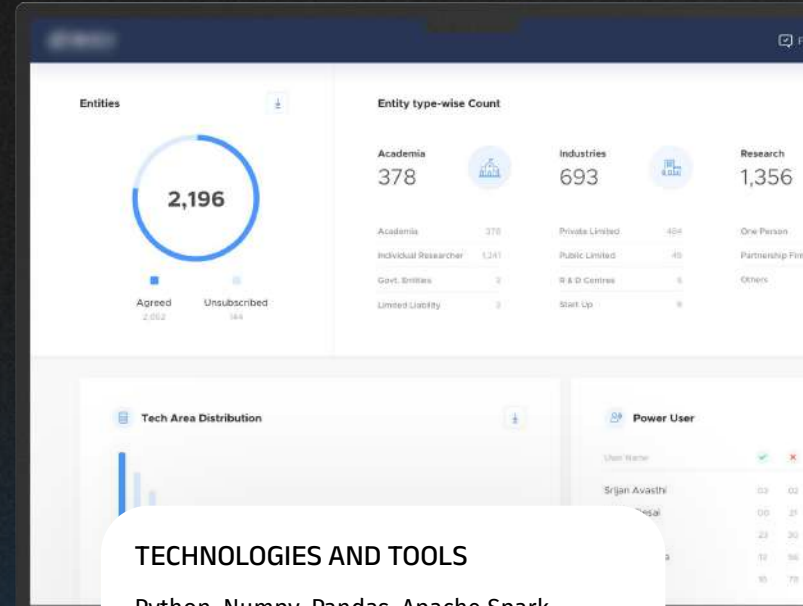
Entities

2,196

Agreed
2,052

Unsubscribed
144

Entity type-wise Count

Academia
378

Industries
693

Research
1,356

| Academia | 378 |
|---|---|
| Individual Researcher | 1,241 |
| Govt. Entities | 2 |
| Limited Liability | 3 |

| Private Limited | 484 |
|---|---|
| Public Limited | 48 |
| R & D Centres | 6 |
| Start Up | 9 |

One Person
Partnership Fir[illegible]
Others

Tech Area Distribution

Power User

User Name

Srijan Avasthi

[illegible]esai

TECHNOLOGIES AND TOOLS

Python, Numpy, Pandas, Apache Spark